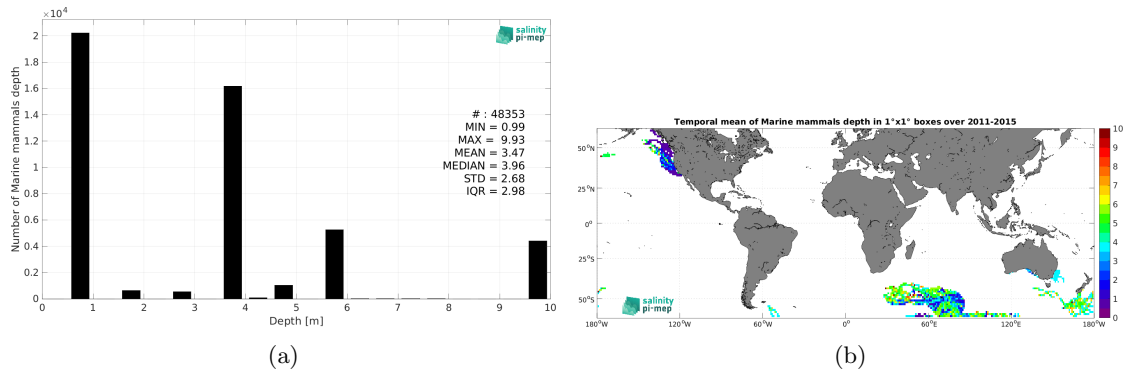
$\times 10^4$

salinity pi·mep

Number of Marine mammals depth

2
1.8
1.6
1.4
1.2
1
0.8
0.6
0.4
0.2
0

# : 48353
MIN = 0.99
MAX = 9.93
MEAN = 3.47
MEDIAN = 3.96
STD = 2.68
IQR = 2.98

0 1 2 3 4 5 6 7 8 9 10
Depth [m]

(a)

Temporal mean of Marine mammals depth in 1°x1° boxes over 2011-2015

50°N
25°N
0°
25°S
50°S

180°W 120°W 60°W 0° 60°E 120°E 180°W

salinity pi·mep

10
9
8
7
6
5
4
3
2
1
0

(b)